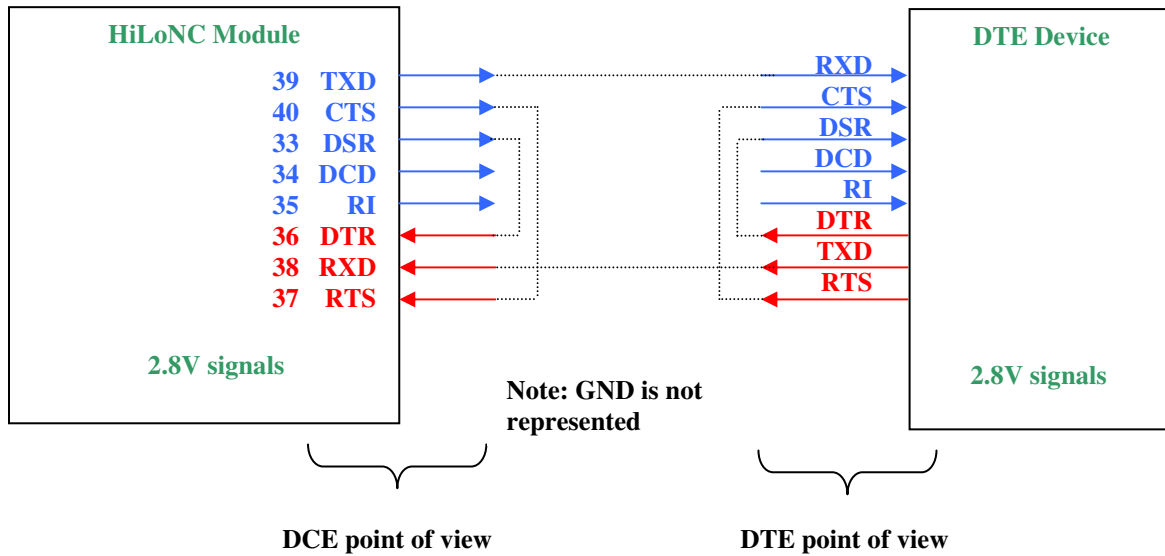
HiLoNC Module

39 TXD
40 CTS
33 DSR
34 DCD
35 RI
36 DTR
38 RXD
37 RTS

2.8V signals

DTE Device

RXD
CTS
DSR
DCD
RI
DTR
TXD
RTS

2.8V signals

Note: GND is not represented

DCE point of view

DTE point of view